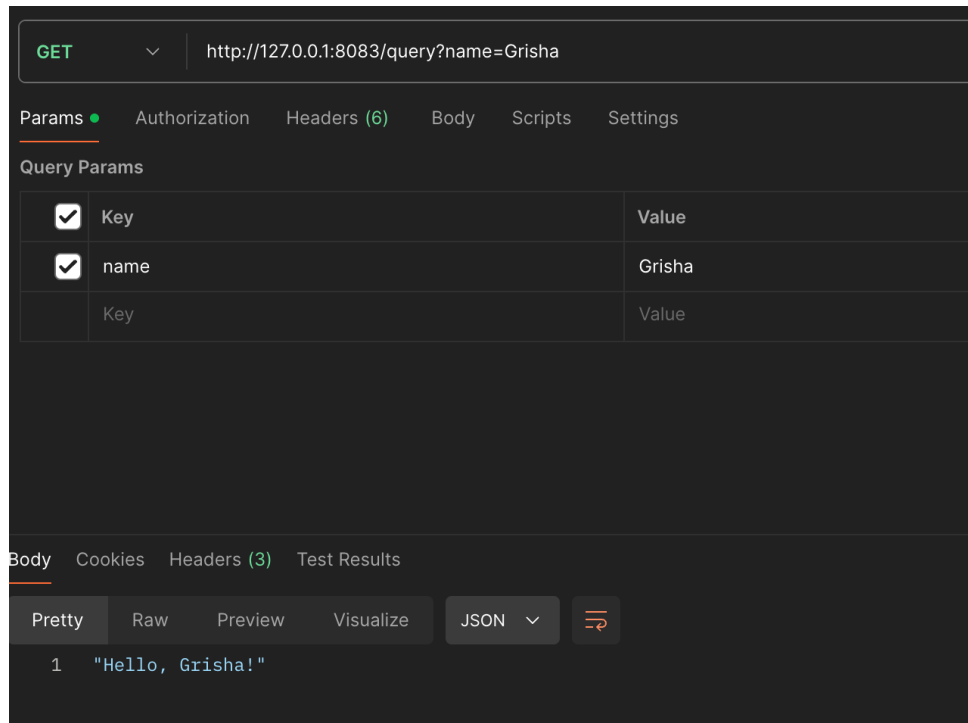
GET http://127.0.0.1:8083/query?name=Grisha

Params Authorization Headers (6) Body Scripts Settings

Query Params

| | Key | Value |
|---|---|---|
| ✔ | name | Grisha |
| | Key | Value |

Body Cookies Headers (3) Test Results

Pretty Raw Preview Visualize JSON

1 "Hello, Grisha!"